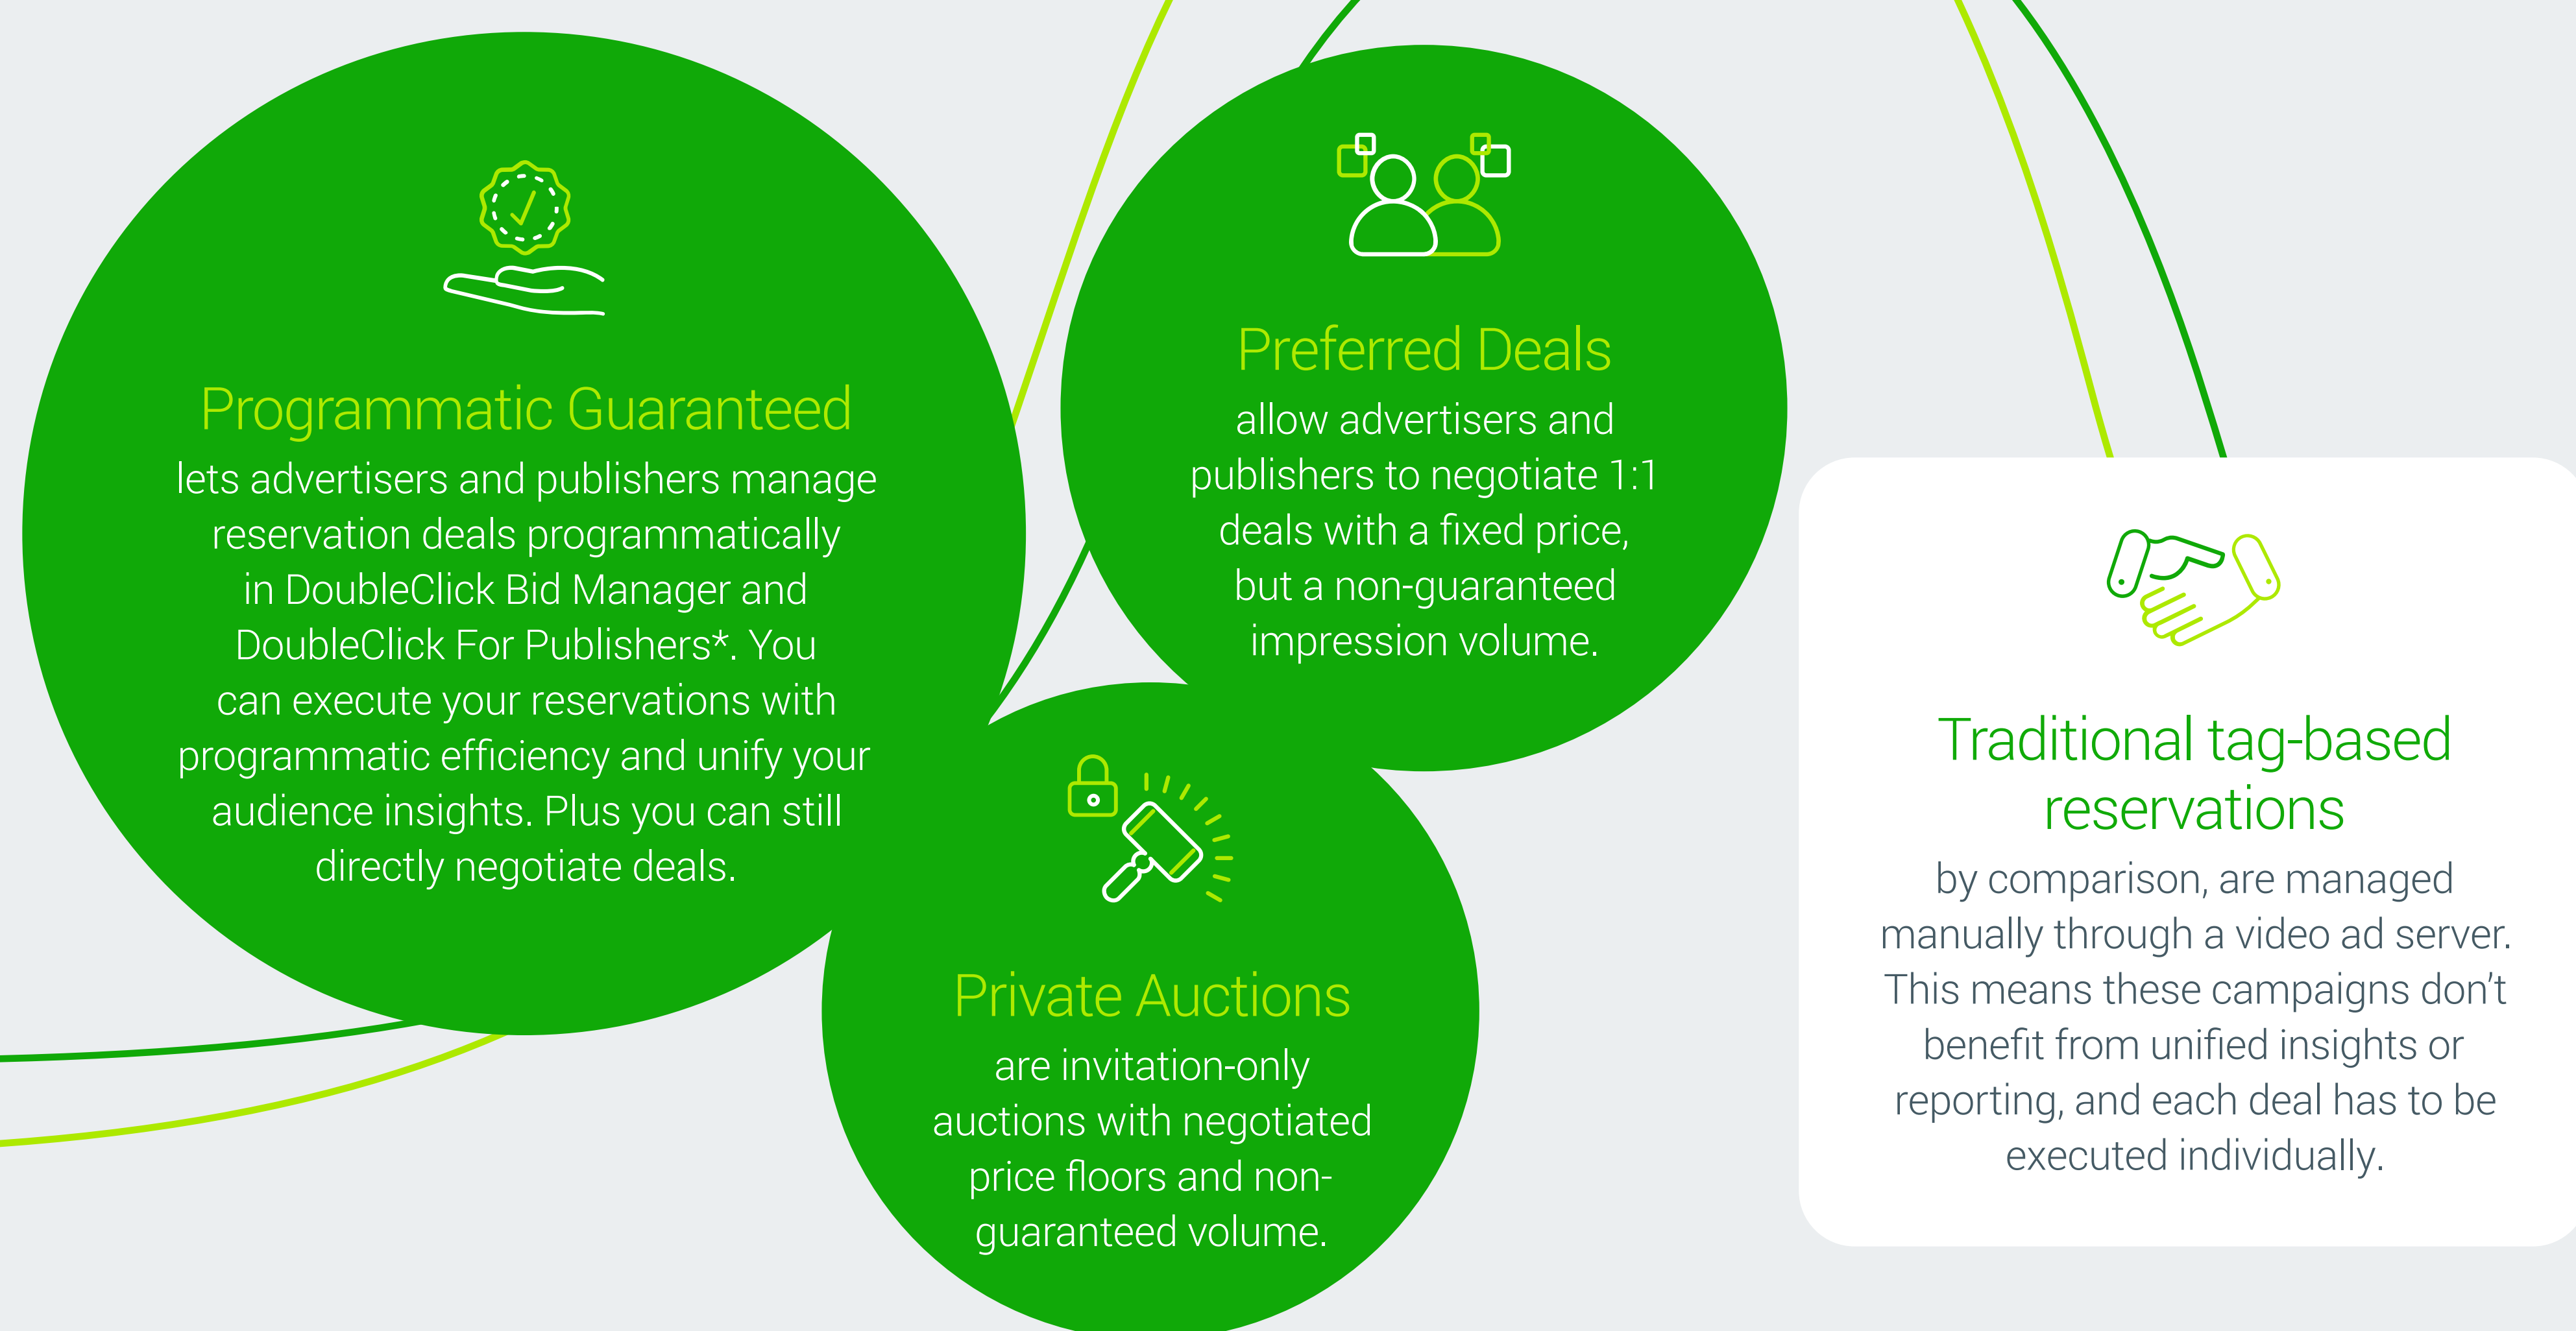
Programmatic Guaranteed
lets advertisers and publishers manage reservation deals programmatically in DoubleClick Bid Manager and DoubleClick For Publishers*. You can execute your reservations with programmatic efficiency and unify your audience insights. Plus you can still directly negotiate deals.

Preferred Deals
allow advertisers and publishers to negotiate 1:1 deals with a fixed price, but a non-guaranteed impression volume.

Private Auctions
are invitation-only auctions with negotiated price floors and non-guaranteed volume.

Traditional tag-based reservations
by comparison, are managed manually through a video ad server. This means these campaigns don't benefit from unified insights or reporting, and each deal has to be executed individually.